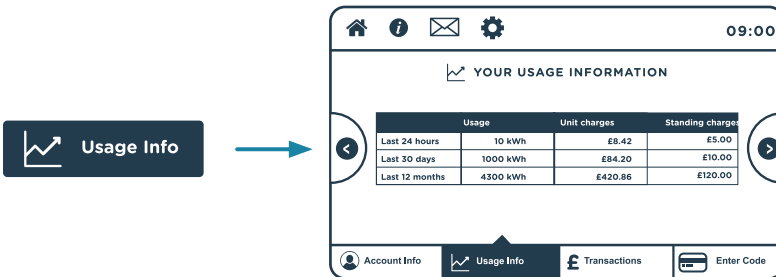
Usage Info

09:00

YOUR USAGE INFORMATION

| | Usage | Unit charges | Standing charges |
|---|---|---|---|
| Last 24 hours | 10 kWh | £8.42 | £5.00 |
| Last 30 days | 1000 kWh | £84.20 | £10.00 |
| Last 12 months | 4300 kWh | £420.86 | £120.00 |

Account Info
Usage Info
Transactions
Enter Code